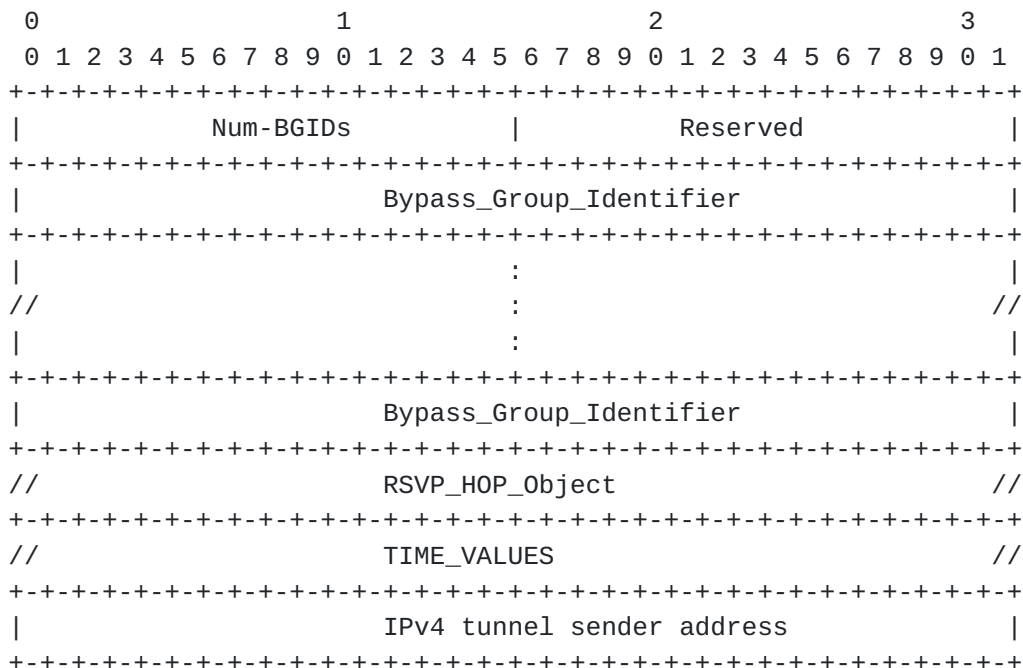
0                   1                   2                   3
 0 1 2 3 4 5 6 7 8 9 0 1 2 3 4 5 6 7 8 9 0 1 2 3 4 5 6 7 8 9 0 1
+-+-+-+-+-+-+-+-+-+-+-+-+-+-+-+-+-+-+-+-+-+-+-+-+-+-+-+-+-+-+-+-+
|          Num-BGIDs            |            Reserved           |
+-+-+-+-+-+-+-+-+-+-+-+-+-+-+-+-+-+-+-+-+-+-+-+-+-+-+-+-+-+-+-+-+
|                    Bypass_Group_Identifier                    |
+-+-+-+-+-+-+-+-+-+-+-+-+-+-+-+-+-+-+-+-+-+-+-+-+-+-+-+-+-+-+-+-+
|                               :                               |
//                              :                              //
|                               :                               |
+-+-+-+-+-+-+-+-+-+-+-+-+-+-+-+-+-+-+-+-+-+-+-+-+-+-+-+-+-+-+-+-+
|                    Bypass_Group_Identifier                    |
+-+-+-+-+-+-+-+-+-+-+-+-+-+-+-+-+-+-+-+-+-+-+-+-+-+-+-+-+-+-+-+-+
//                   RSVP_HOP_Object                           //
+-+-+-+-+-+-+-+-+-+-+-+-+-+-+-+-+-+-+-+-+-+-+-+-+-+-+-+-+-+-+-+-+
//                   TIME_VALUES                               //
+-+-+-+-+-+-+-+-+-+-+-+-+-+-+-+-+-+-+-+-+-+-+-+-+-+-+-+-+-+-+-+-+
|                    IPv4 tunnel sender address                 |
+-+-+-+-+-+-+-+-+-+-+-+-+-+-+-+-+-+-+-+-+-+-+-+-+-+-+-+-+-+-+-+-+